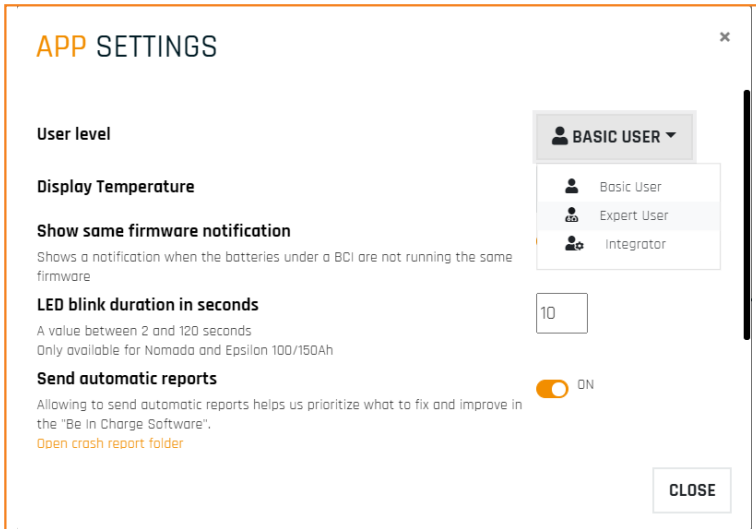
APP SETTINGS

×

User level

BASIC USER

Basic User

Expert User

Integrator

Display Temperature

Show same firmware notification

Shows a notification when the batteries under a BCI are not running the same firmware

LED blink duration in seconds

A value between 2 and 120 seconds
Only available for Nomada and Epsilon 100/150Ah

10

Send automatic reports

ON

Allowing to send automatic reports helps us prioritize what to fix and improve in the "Be In Charge Software".

Open crash report folder

CLOSE